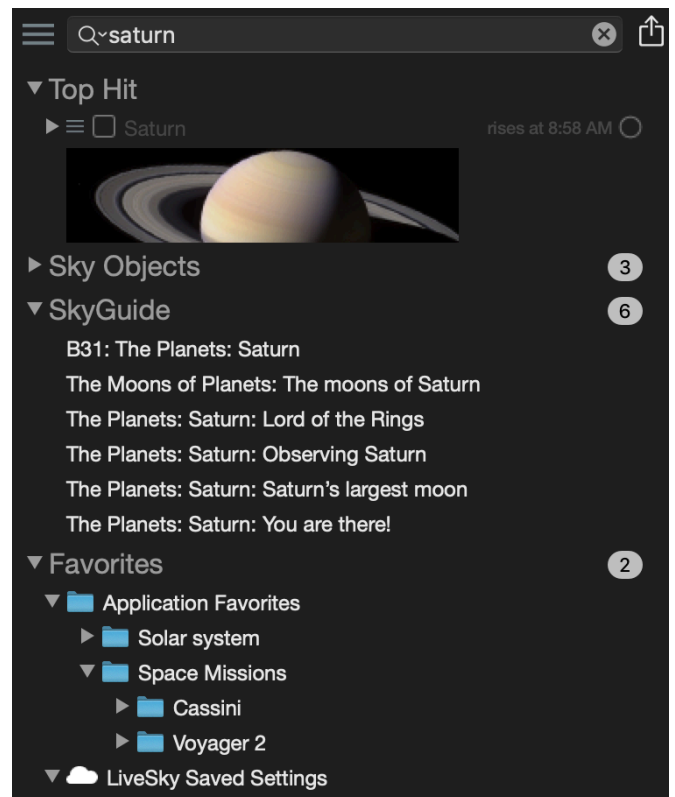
saturn

Top Hit

Saturn

rises at 8:58 AM

Sky Objects 3

SkyGuide 6

B31: The Planets: Saturn

The Moons of Planets: The moons of Saturn

The Planets: Saturn: Lord of the Rings

The Planets: Saturn: Observing Saturn

The Planets: Saturn: Saturn's largest moon

The Planets: Saturn: You are there!

Favorites 2

Application Favorites

Solar system

Space Missions

Cassini

Voyager 2

LiveSky Saved Settings